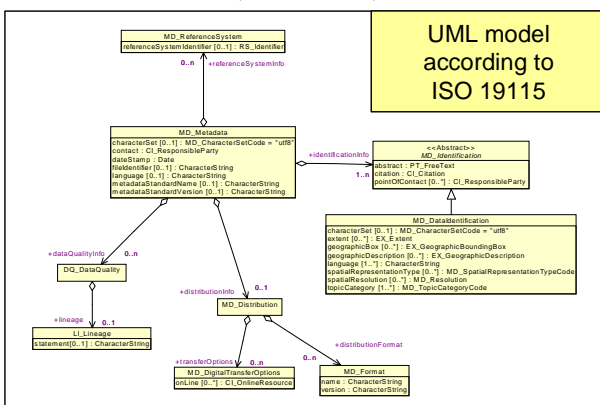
UML model according to ISO 19115

MD_ReferenceSystem
referenceSystemIdentifier [0..1] : RS_Identifier

0..n
+referenceSystemInfo

MD_Metadata
characterSet [0..1] : MD_CharacterSetCode = "utf8"
contact : CI_ResponsibleParty
dateStamp : Date
fileIdentifier [0..1] : CharacterString
language [0..1] : CharacterString
metadataStandardName [0..1] : CharacterString
metadataStandardVersion [0..1] : CharacterString

+identificationInfo
1..n

<<Abstract>>
MD_Identification
abstract : PT_FreeText
citation : CI_Citation
pointOfContact [0..*] : CI_ResponsibleParty

MD_DataIdentification
characterSet [0..1] : MD_CharacterSetCode = "utf8"
extent [0..*] : EX_Extent
geographicBox [0..*] : EX_GeographicBoundingBox
geographicDescription [0..*] : EX_GeographicDescription
language [1..*] : CharacterString
spatialRepresentationType [0..*] : MD_SpatialRepresentationTypeCode
spatialResolution [0..*] : MD_Resolution
topicCategory [1..*] : MD_TopicCategoryCode

+dataQualityInfo
0..n

DQ_DataQuality

+lineage
0..1

LI_Lineage
statement[0..1] : CharacterString

+distributionInfo
0..1

MD_Distribution

+transferOptions
0..n

MD_DigitalTransferOptions
onLine [0..*] : CI_OnlineResource

+distributionFormat
0..n

MD_Format
name : CharacterString
version : CharacterString